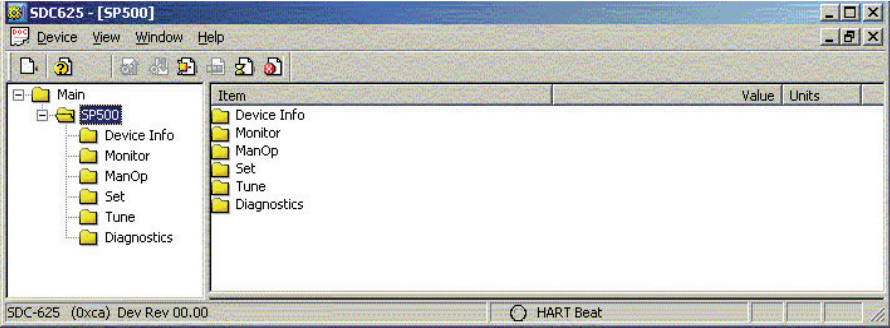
SDC625 - [SP500]

Device View Window Help

Main
SP500
Device Info
Monitor
ManOp
Set
Tune
Diagnostics

| Item | Value | Units |
|---|---|---|
| Device Info | | |
| Monitor | | |
| ManOp | | |
| Set | | |
| Tune | | |
| Diagnostics | | |

SDC-625 (0xca) Dev Rev 00.00

HART Beat